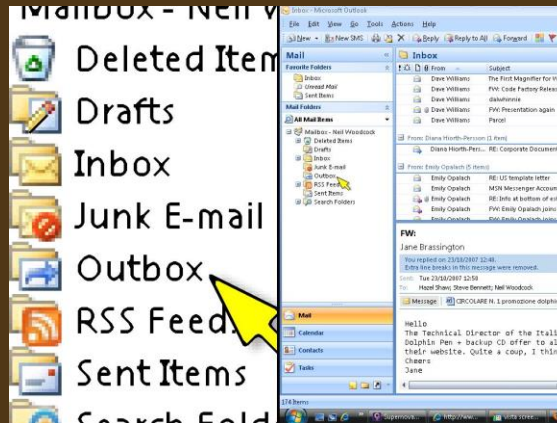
Mailbox - Neil W

Deleted Item

Drafts

Inbox

Junk E-mail

Outbox

RSS Feed

Sent Items

Search Fold

Inbox - Microsoft Outlook

File Edit View Go Tools Actions Help

New | New SMS | Reply | Reply to All | Forward

Mail

Favorite Folders

Inbox

Unread Mail

Sent Items

Mail Folders

All Mail Items

Mailbox - Neil Woodcock

Deleted Items

Drafts

Inbox

Junk E-mail

Outbox

RSS Feeds

Sent Items

Search Folders

Inbox

From | Subject

Dave Williams | The First Magnifier for W

Dave Williams | FW: Code Factory Releas

Dave Williams | dalwhinnie

Dave Williams | FW: Pecentation again

Dave Williams | Parcel

From: Diana Hiorth-Persson (1 item)

Diana Hiorth-Pers... | RE: Corporate Documen

From: Emily Opalach (5 items)

Emily Opalach | RE: US template letter

Emily Opalach | MSN Messenger Accoun

Emily Opalach | RE: Info at bottom of e

Emily Opalach | FW: Emily Opalach join

FW:

Jane Brassington

You replied on 23/10/2007 12:48.

Extra line breaks in this message were removed.

Sent: Tue 23/10/2007 12:48

To: Hazel Shaw; Steve Bennett; Neil Woodcock

Message | CIRCOLARE N. 1 promozione dolphi

Hello

The Technical Director of the Itali

Dolphin Pen + backup CD offer to al

their website. Quite a coup, I thin

Cheers

Jane

Mail

Calendar

Contacts

Tasks

374 Items